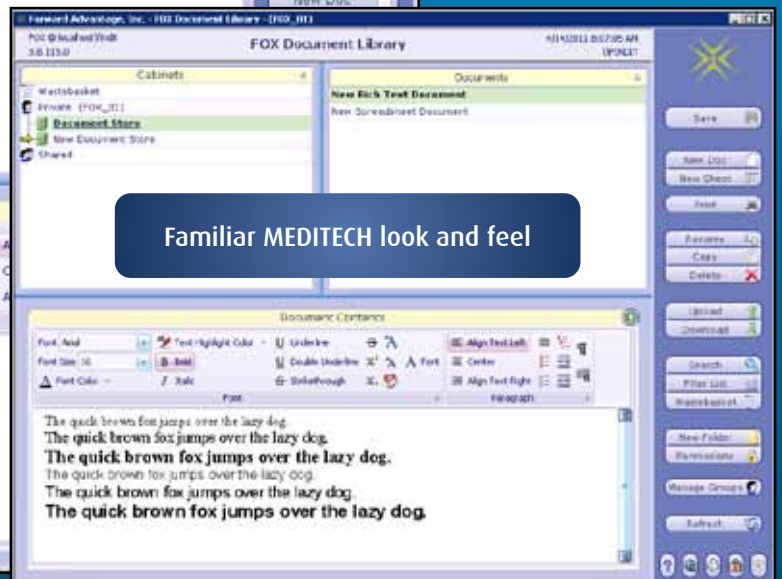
New Doc

Forward Advantage, Inc. - FOX Document Library - [FOX_01]

FOX @ localhost:8 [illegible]
5.0.115.0

FOX Document Library

4/14/2011 8:57:05 AM
UPSKIT

Cabinets

Wastebasket
Private [FOX_01]
Document Store
New Document Store
Shared

Documents

New Rich Text Document
New Spreadsheet Document

Familiar MEDITECH look and feel

Save

New Doc
New Sheet
Print
Rename
Copy
Delete
Upload
Download
Search
Filter List
Wastebasket
New Folder
Permissions
Manage Groups
Refresh

Document Contents

Font Arial
Font Size 10
Font Color
Text Highlight Color
Bold
Italic
Underline
Double Underline
Strikethrough
Font
Font
Align Text Left
Center
Align Text Right
Paragraph

The quick brown fox jumps over the lazy dog.
The quick brown fox jumps over the lazy dog.
The quick brown fox jumps over the lazy dog.
The quick brown fox jumps over the lazy dog.
The quick brown fox jumps over the lazy dog.
The quick brown fox jumps over the lazy dog.